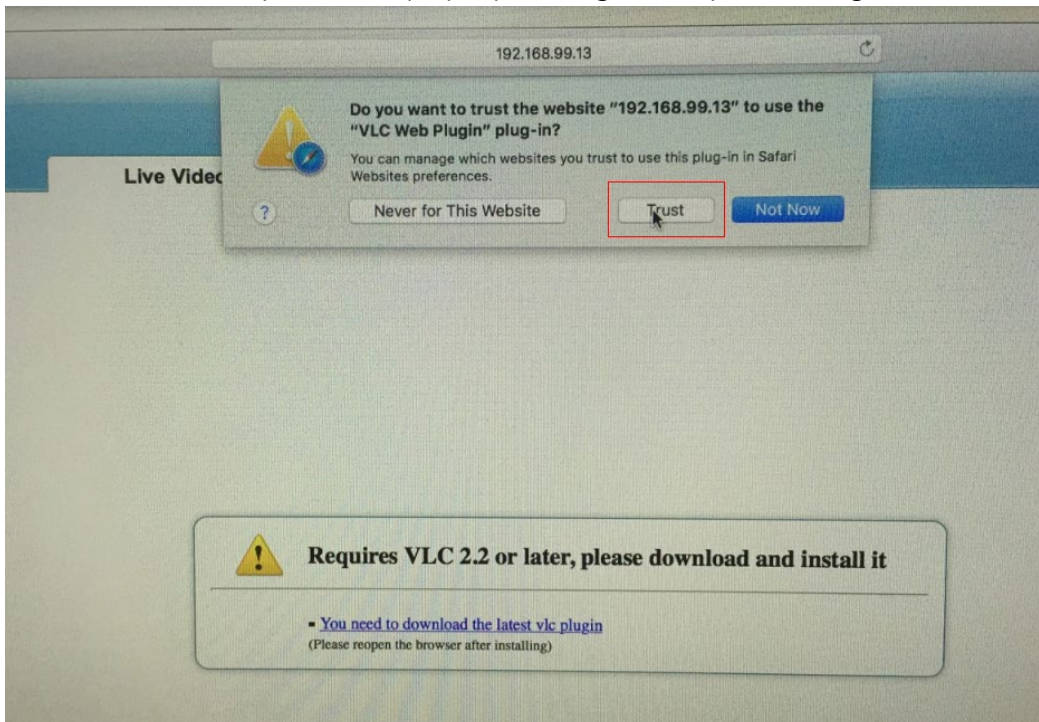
192.168.99.13

Do you want to trust the website "192.168.99.13" to use the "VLC Web Plugin" plug-in?

You can manage which websites you trust to use this plug-in in Safari Websites preferences.

?

Never for This Website

Trust

Not Now

Live Videc

Requires VLC 2.2 or later, please download and install it

- You need to download the latest vlc plugin
(Please reopen the browser after installing)